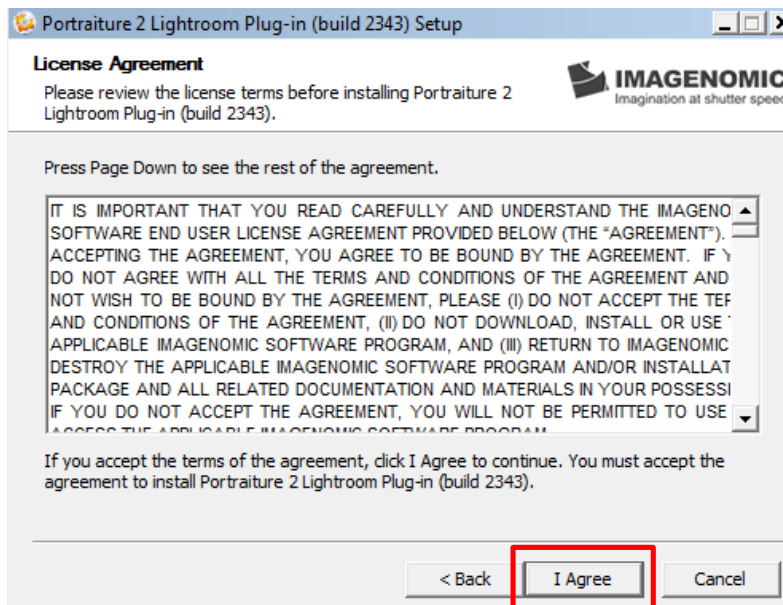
Portraiture 2 Lightroom Plug-in (build 2343) Setup

License Agreement

Please review the license terms before installing Portraiture 2 Lightroom Plug-in (build 2343).

IMAGENOMIC
Imagination at shutter spee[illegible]

Press Page Down to see the rest of the agreement.

IT IS IMPORTANT THAT YOU READ CAREFULLY AND UNDERSTAND THE IMAGENO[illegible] SOFTWARE END USER LICENSE AGREEMENT PROVIDED BELOW (THE "AGREEMENT"). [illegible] ACCEPTING THE AGREEMENT, YOU AGREE TO BE BOUND BY THE AGREEMENT. IF Y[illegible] DO NOT AGREE WITH ALL THE TERMS AND CONDITIONS OF THE AGREEMENT AND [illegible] NOT WISH TO BE BOUND BY THE AGREEMENT, PLEASE (I) DO NOT ACCEPT THE TER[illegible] AND CONDITIONS OF THE AGREEMENT, (II) DO NOT DOWNLOAD, INSTALL OR USE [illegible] APPLICABLE IMAGENOMIC SOFTWARE PROGRAM, AND (III) RETURN TO IMAGENOMIC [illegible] DESTROY THE APPLICABLE IMAGENOMIC SOFTWARE PROGRAM AND/OR INSTALLAT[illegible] PACKAGE AND ALL RELATED DOCUMENTATION AND MATERIALS IN YOUR POSSESSI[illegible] IF YOU DO NOT ACCEPT THE AGREEMENT, YOU WILL NOT BE PERMITTED TO USE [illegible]

If you accept the terms of the agreement, click I Agree to continue. You must accept the agreement to install Portraiture 2 Lightroom Plug-in (build 2343).

< Back
I Agree
Cancel